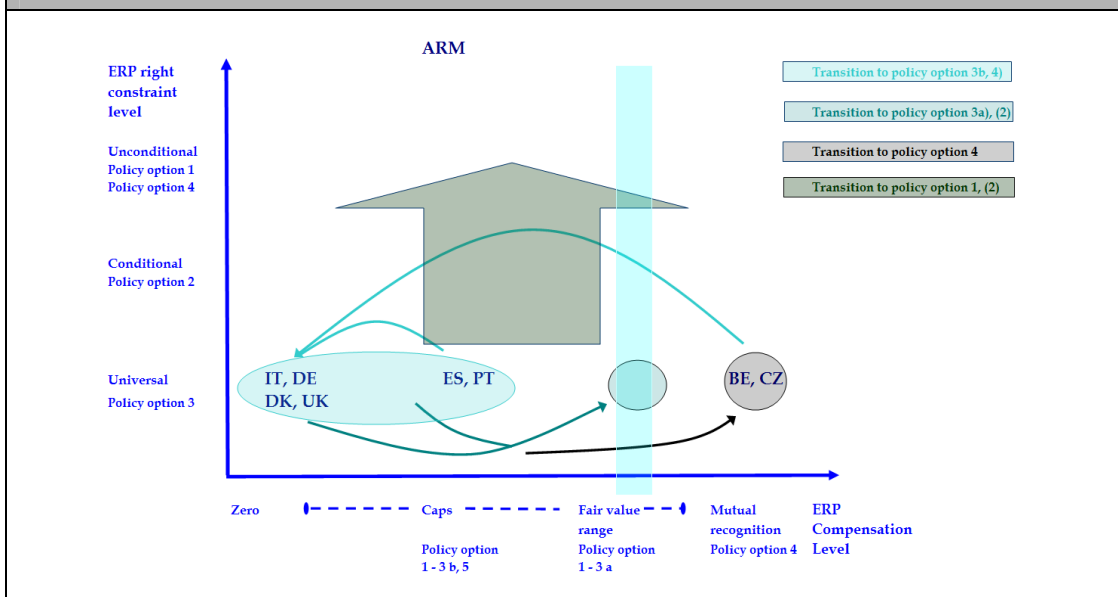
ARM

ERP right constraint level

Unconditional
Policy option 1
Policy option 4

Conditional
Policy option 2

Universal
Policy option 3

Transition to policy option 3b, 4)

Transition to policy option 3a), (2)

Transition to policy option 4

Transition to policy option 1, (2)

IT, DE
DK, UK

ES, PT

BE, CZ

Zero

Caps

Policy option
1 - 3 b, 5

Fair value range
Policy option
1 - 3 a

Mutual recognition
Policy option 4

ERP
Compensation
Level